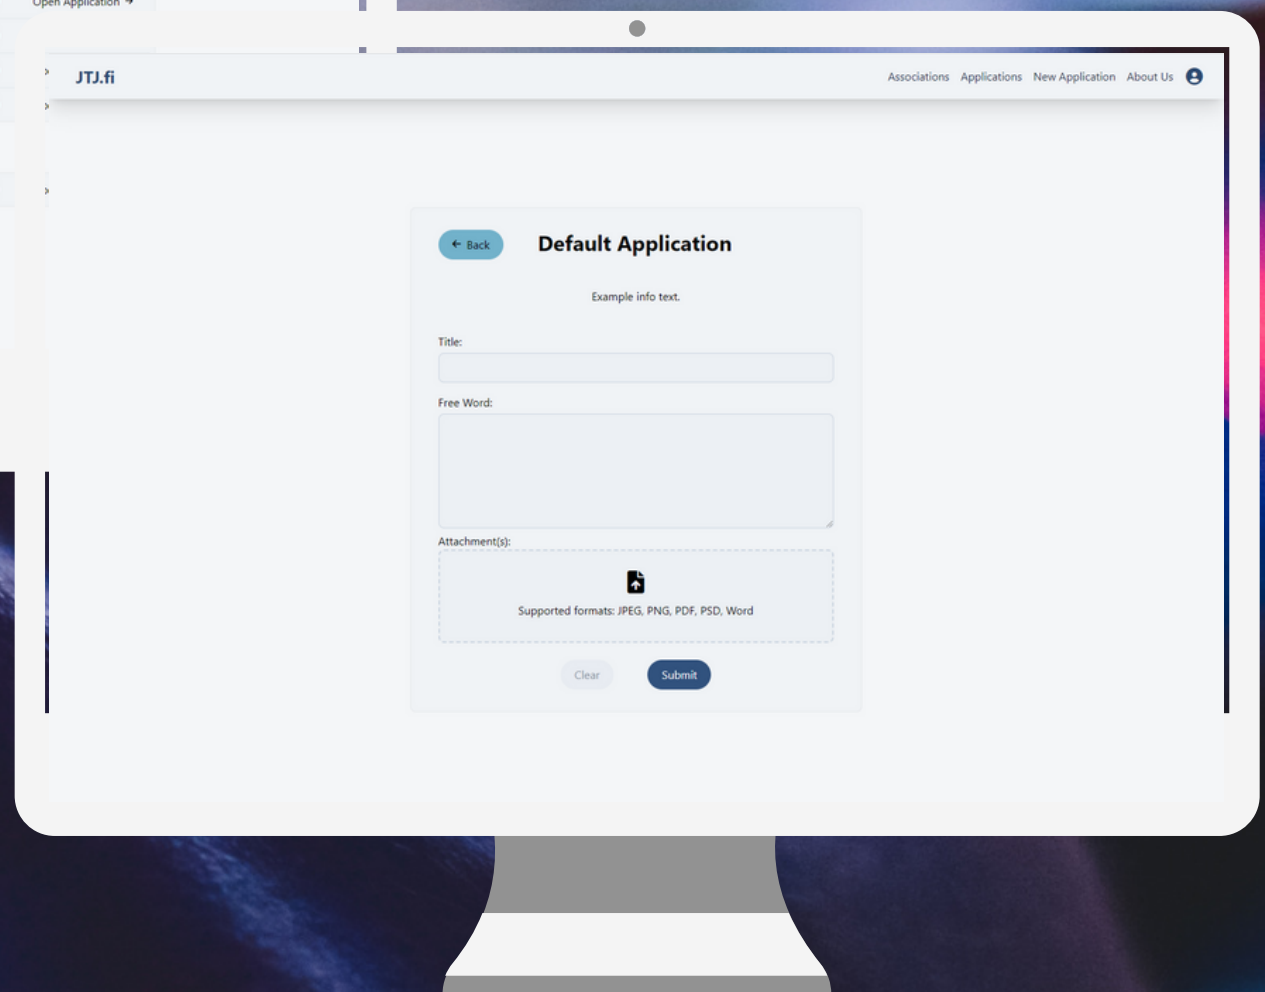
Open Application →

JTJ.fi

Associations Applications New Application About Us

← Back

Default Application

Example info text.

Title:

Free Word:

Attachment(s):

Supported formats: JPEG, PNG, PDF, PSD, Word

Clear

Submit